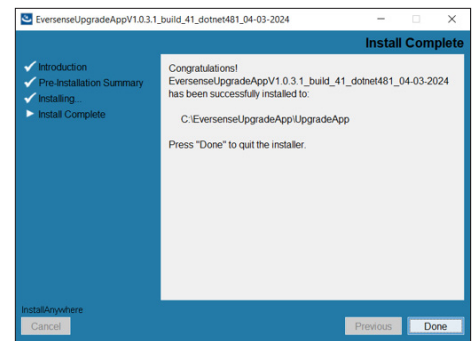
EversenseUpgradeAppV1.0.3.1_build_41_dotnet481_04-03-2024

Install Complete

Introduction
Pre-Installation Summary
Installing...
Install Complete

Congratulations!
EversenseUpgradeAppV1.0.3.1_build_41_dotnet481_04-03-2024 has been successfully installed to:

C:\EversenseUpgradeApp\UpgradeApp

Press "Done" to quit the installer.

InstallAnywhere
Cancel
Previous
Done